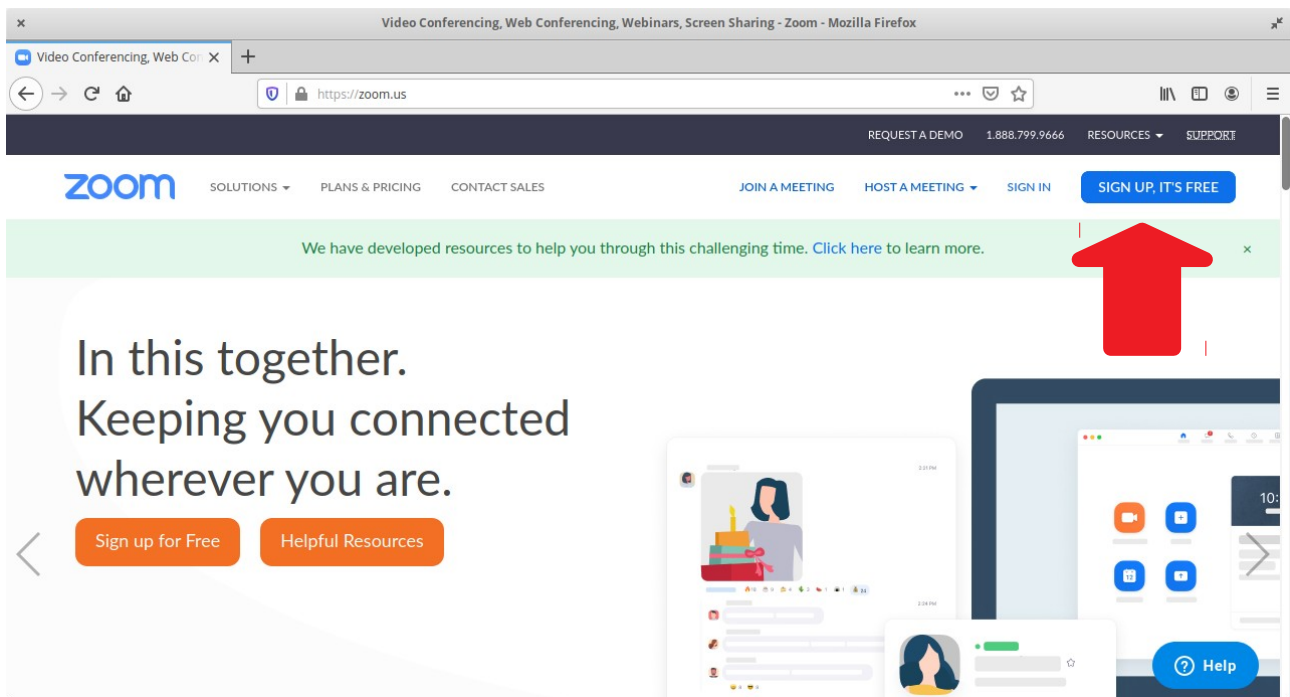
Video Conferencing, Web Conferencing, Webinars, Screen Sharing - Zoom - Mozilla Firefox

Video Conferencing, Web Con

https://zoom.us

REQUEST A DEMO 1.888.799.9666 RESOURCES SUPPORT

zoom SOLUTIONS PLANS & PRICING CONTACT SALES JOIN A MEETING HOST A MEETING SIGN IN SIGN UP, IT'S FREE

We have developed resources to help you through this challenging time. Click here to learn more.

In this together.
Keeping you connected wherever you are.

Sign up for Free Helpful Resources

10:

Help